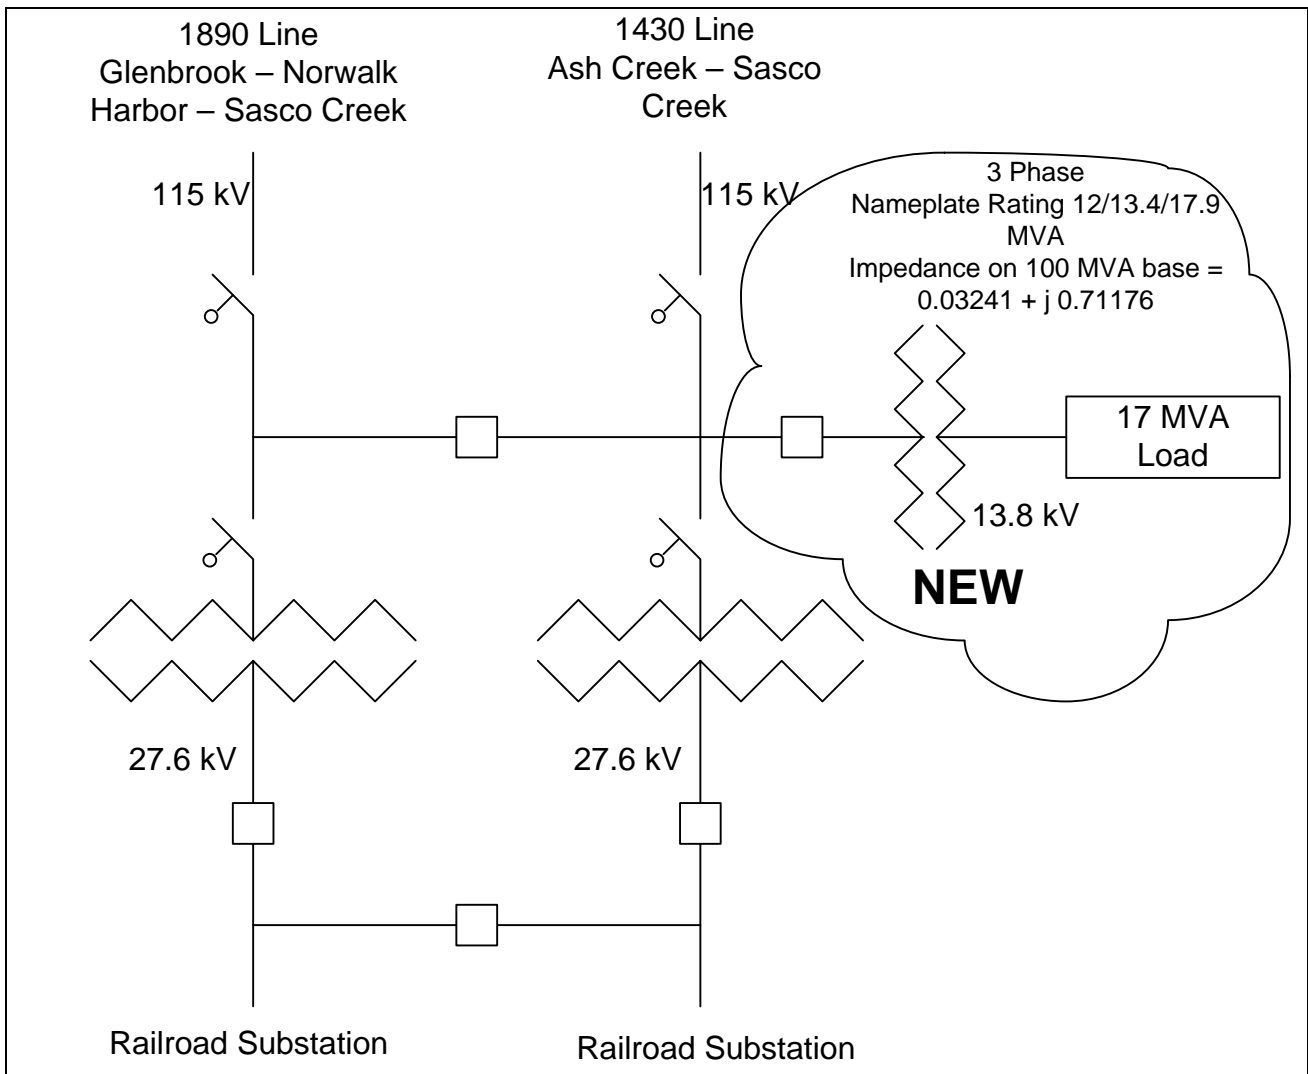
1890 Line
Glenbrook – Norwalk Harbor – Sasco Creek

1430 Line
Ash Creek – Sasco Creek

115 kV

115 kV

3 Phase
Nameplate Rating 12/13.4/17.9 MVA
Impedance on 100 MVA base = 0.03241 + j 0.71176

17 MVA Load

13.8 kV

NEW

27.6 kV

27.6 kV

Railroad Substation

Railroad Substation